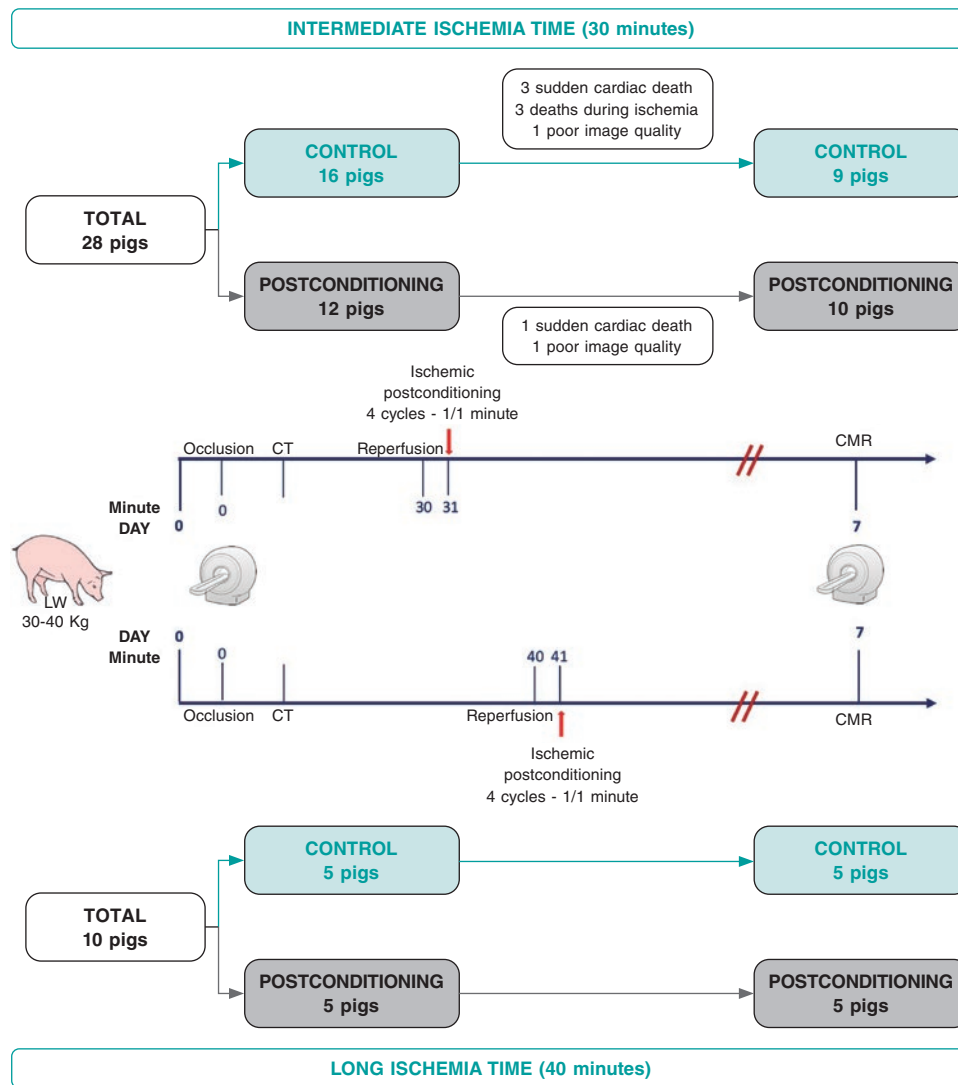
INTERMEDIATE ISCHEMIA TIME (30 minutes)

3 sudden cardiac death
3 deaths during ischemia
1 poor image quality

TOTAL
28 pigs

CONTROL
16 pigs

CONTROL
9 pigs

POSTCONDITIONING
12 pigs

POSTCONDITIONING
10 pigs

1 sudden cardiac death
1 poor image quality

Ischemic postconditioning
4 cycles - 1/1 minute

Occlusion CT Reperfusion CMR

Minute
DAY

0 0 30 31 7

LW
30-40 Kg

DAY
Minute

0 0 40 41 7

Occlusion CT Reperfusion CMR

Ischemic postconditioning
4 cycles - 1/1 minute

TOTAL
10 pigs

CONTROL
5 pigs

CONTROL
5 pigs

POSTCONDITIONING
5 pigs

POSTCONDITIONING
5 pigs

LONG ISCHEMIA TIME (40 minutes)